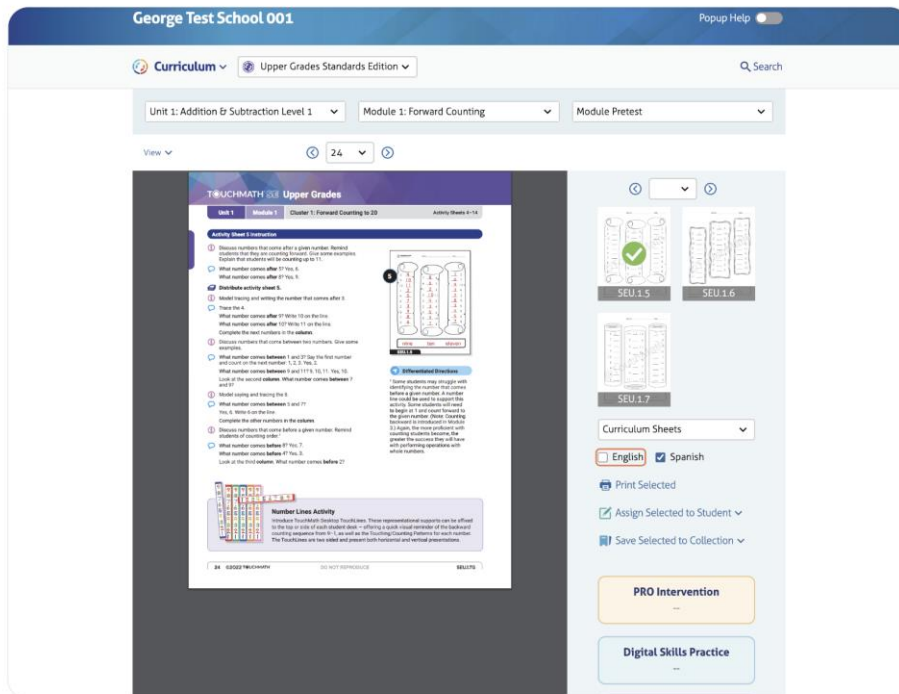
George Test School 001

Popup Help

Curriculum

Upper Grades Standards Edition

Search

Unit 1: Addition & Subtraction Level 1

Module 1: Forward Counting

Module Pretest

View

24

TOUCHMATH Upper Grades

Unit 1 Module 1 Cluster 1: Forward Counting to 20 Activity Sheets 6–14

Activity Sheet 5 Instruction

Discuss numbers that come after a given number. Remind students that they are counting forward. Give some examples. Explain that students will be counting up to 11.

What number comes after 5? Yes, 6.
What number comes after 8? Yes, 9.

Distribute activity sheet 5.

Model tracing and writing the number that comes after 9.

Trace the 4.
What number comes after 9? Write 10 on the line.
What number comes after 10? Write 11 on the line.
Complete the next numbers in the column.

Discuss numbers that come between two numbers. Give some examples.

What number comes between 1 and 3? Say the first number and count on the next number: 1, 2, 3. Yes, 2.
What number comes between 9 and 11? 9, 10, 11. Yes, 10.
Look at the second column. What number comes between 7 and 9?

Model saying and tracing the 8.

What number comes between 5 and 7?
Yes, 6. Write 6 on the line.
Complete the other numbers in the columns.

Discuss numbers that come before a given number. Remind students of counting order.

What number comes before 8? Yes, 7.
What number comes before 4? Yes, 3.
Look at the third column. What number comes before 2?

nine ten eleven

Differentiated Directions

* Some students may struggle with identifying the number that comes before a given number. A number line could be used to support this activity. Some students will need to begin at 1 and count forward to the given number. (Note: Counting backward is introduced in Module 2.) Again, the more proficient with counting students become, the greater the success they will have with performing operations with whole numbers.

Number Lines Activity

Introduce TouchMath Desktop TouchLines. These representational supports can be affixed to the top or side of each student desk – offering a quick visual reminder of the backward counting sequence from 9–1, as well as the Touching/Counting Patterns for each number. The TouchLines are two sided and present both horizontal and vertical presentations.

24 ©2022 TOUCHMATH DO NOT REPRODUCE SEU1.7G

SEU.1.5
SEU.1.6
SEU.1.7

Curriculum Sheets

English
Spanish

Print Selected

Assign Selected to Student

Save Selected to Collection

PRO Intervention
...

Digital Skills Practice
...